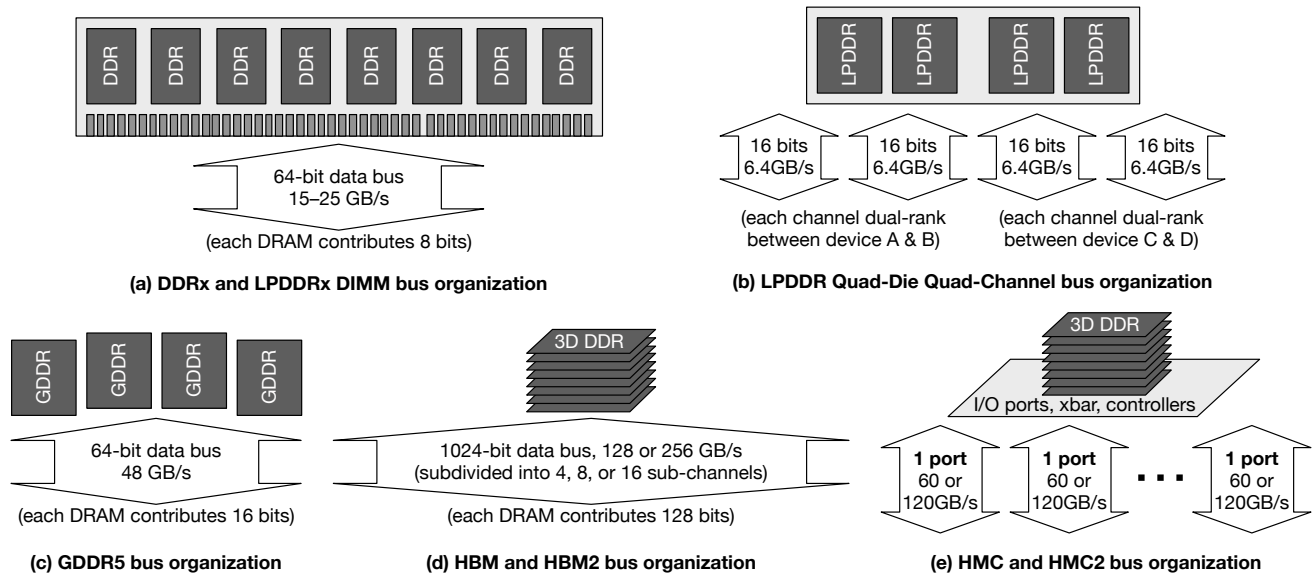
DDR DDR DDR DDR DDR DDR DDR DDR

64-bit data bus
15–25 GB/s

(each DRAM contributes 8 bits)

**(a) DDRx and LPDDRx DIMM bus organization**

LPDDR LPDDR LPDDR LPDDR

16 bits
6.4GB/s

16 bits
6.4GB/s

16 bits
6.4GB/s

16 bits
6.4GB/s

(each channel dual-rank between device A & B)

(each channel dual-rank between device C & D)

**(b) LPDDR Quad-Die Quad-Channel bus organization**

GDDR GDDR GDDR GDDR

64-bit data bus
48 GB/s

(each DRAM contributes 16 bits)

**(c) GDDR5 bus organization**

3D DDR

1024-bit data bus, 128 or 256 GB/s
(subdivided into 4, 8, or 16 sub-channels)

(each DRAM contributes 128 bits)

**(d) HBM and HBM2 bus organization**

3D DDR

I/O ports, xbar, controllers

**1 port**
60 or
120GB/s

**1 port**
60 or
120GB/s

. . .

**1 port**
60 or
120GB/s

**(e) HMC and HMC2 bus organization**